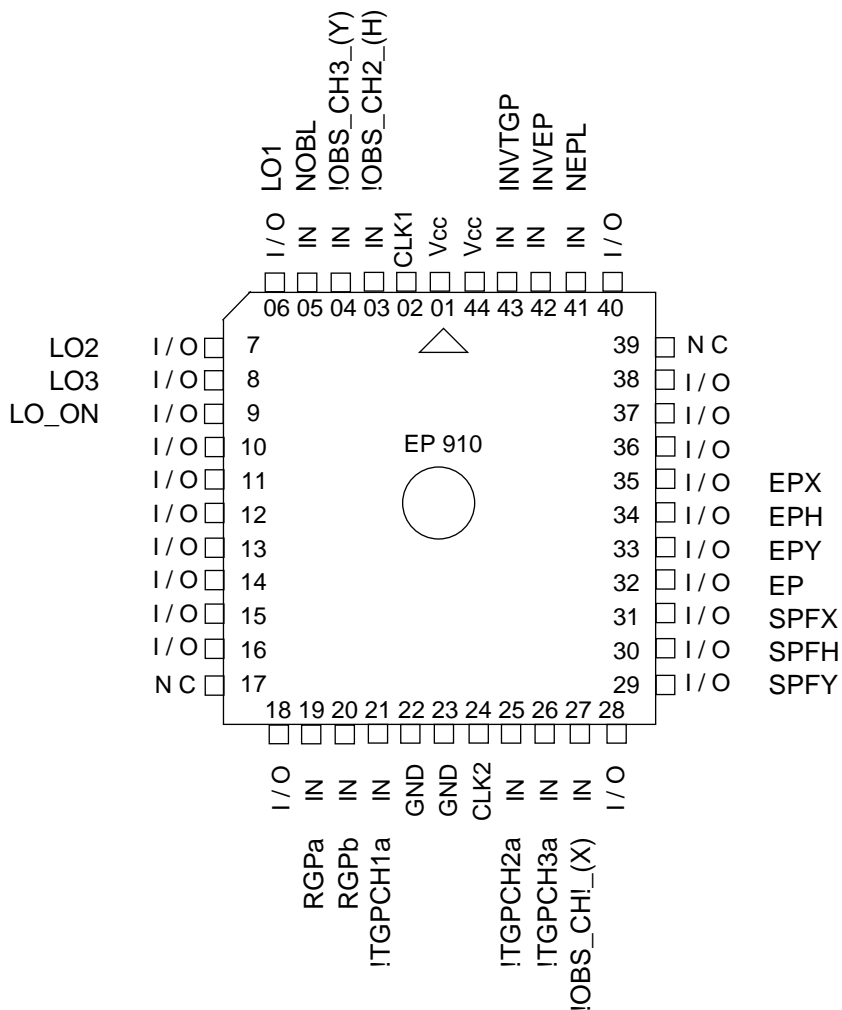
LO1 NOBL !OBS_CH3_(Y) !OBS_CH2_(H) INVTGP INVEP NEPL

I / O IN IN IN CLK1 Vcc Vcc IN IN IN I / O

06 05 04 03 02 01 44 43 42 41 40

LO2 I / O 7
LO3 I / O 8
LO_ON I / O 9
I / O 10
I / O 11
I / O 12
I / O 13
I / O 14
I / O 15
I / O 16
N C 17

39 N C
38 I / O
37 I / O
36 I / O
35 I / O EPX
34 I / O EPH
33 I / O EPY
32 I / O EP
31 I / O SPFX
30 I / O SPFH
29 I / O SPFY

EP 910

18 19 20 21 22 23 24 25 26 27 28

I / O IN IN IN GND GND CLK2 IN IN IN I / O

RGPa RGPb !TGPCH1a !TGPCH2a !TGPCH3a !OBS_CH!_(X)